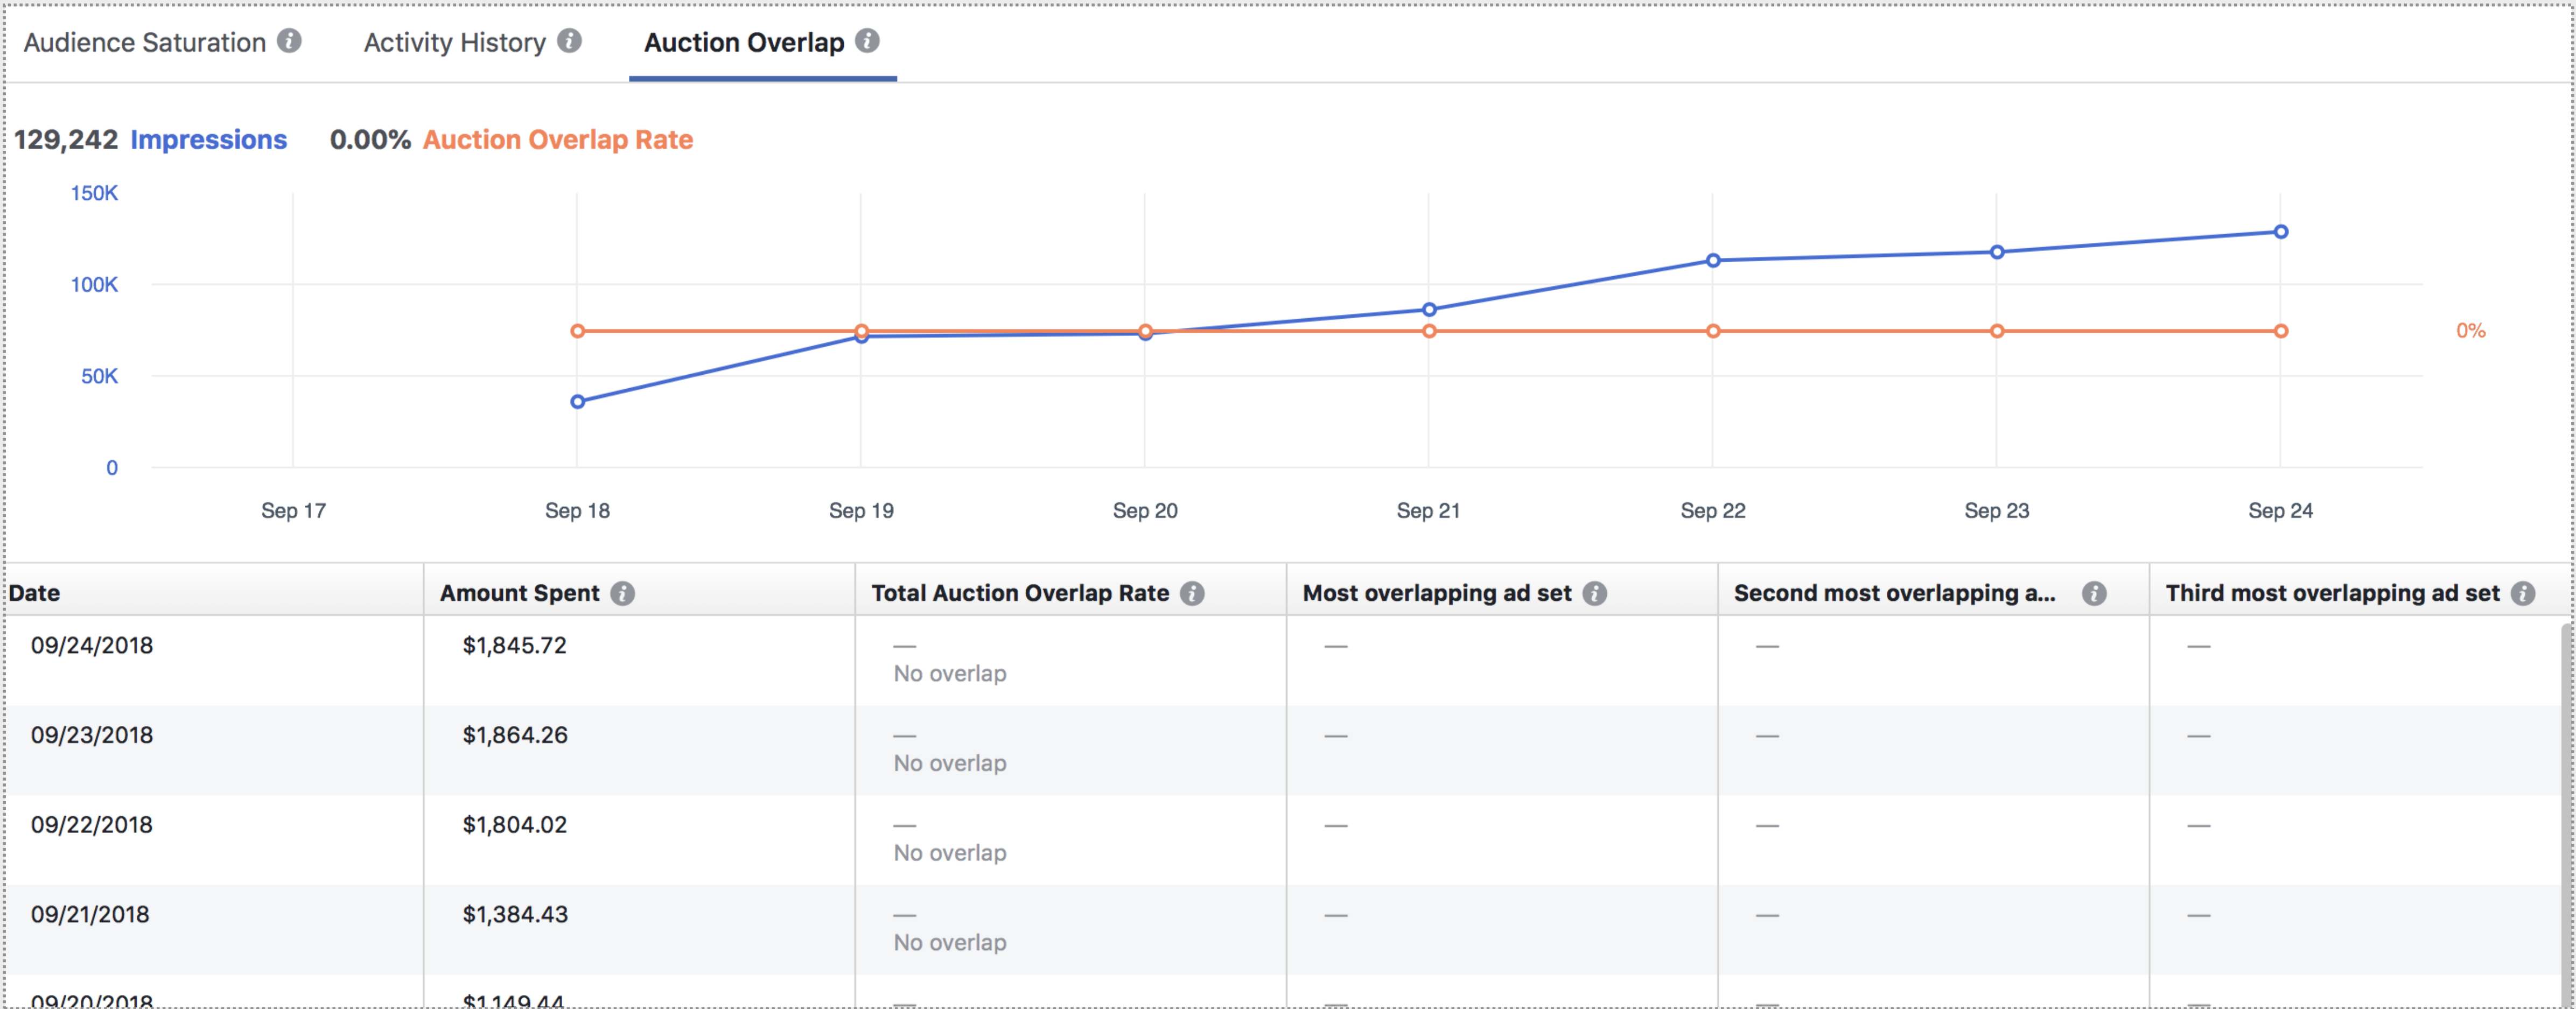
Audience Saturation Activity History Auction Overlap

129,242 Impressions 0.00% Auction Overlap Rate

150K
100K
50K
0

0%

Sep 17 Sep 18 Sep 19 Sep 20 Sep 21 Sep 22 Sep 23 Sep 24

| Date | Amount Spent | Total Auction Overlap Rate | Most overlapping ad set | Second most overlapping a... | Third most overlapping ad set |
|---|---|---|---|---|---|
| 09/24/2018 | $1,845.72 | — No overlap | — | — | — |
| 09/23/2018 | $1,864.26 | — No overlap | — | — | — |
| 09/22/2018 | $1,804.02 | — No overlap | — | — | — |
| 09/21/2018 | $1,384.43 | — No overlap | — | — | — |
| 09/20/2018 | $1,149.44 | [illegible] | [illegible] | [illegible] | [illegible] |